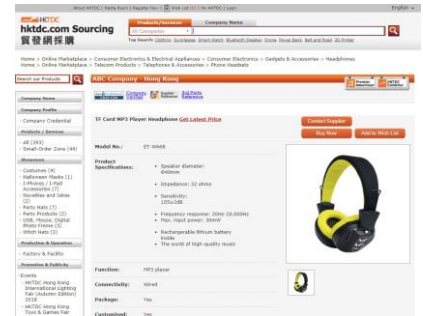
About HKTDC | Media Room | Register Now | Login | My HKTDC | Login
English

HKTDC
hktdc.com Sourcing
貿發網採購

Products/Services
Company Name
All Categories

Top Search: Clothing Sunglasses Smart Watch Bluetooth Speaker Drone Movie Bank Bell and Road 3D Printer

Home > Online Marketplace > Consumer Electronics & Electrical Appliances > Consumer Electronics > Gadgets & Accessories > Headphones
Home > Online Marketplace > Telecom Products > Telephones & Accessories > Phone Headsets

Search our Products

ABC Company - Hong Kong

Premier Advertiser
HKTDC Exhibitor

Company Credential
Supplier Reference
3rd Party Reference

Company Home

Company Profile
Company Credential

Products / Services
All (393)
Small Order Zone (44)

Showroom
Costumes (4)
Halloween Masks (1)
I-Phones / I-Pad Accessories (7)
Novelties and Ideas (2)
Party Hats (7)
Party Products (2)
USB, Mouse, Digital Photo Frame (5)
Witch Hats (5)

Production & Operation
Factory & Facility

Promotion & Publicity
Events
HKTDC Hong Kong International Lighting Fair (Autumn Edition) 2018
HKTDC Hong Kong Toys & Games Fair

TF Card MP3 Player Headphone Get Latest Price

Contact Supplier
Buy Now
Add to Wish List

Model No.: ET-9569

Product Specifications:
Speaker diameter: Φ40mm
Impedance: 32 ohms
Sensitivity: 105±3dB
Frequency response: 20Hz-20,000Hz
Max. input power: 30mW
Rechargeable lithium battery inside
The world of high-quality music

Function: MP3 player
Connectivity: Wired
Package: Yes
Customized: Yes